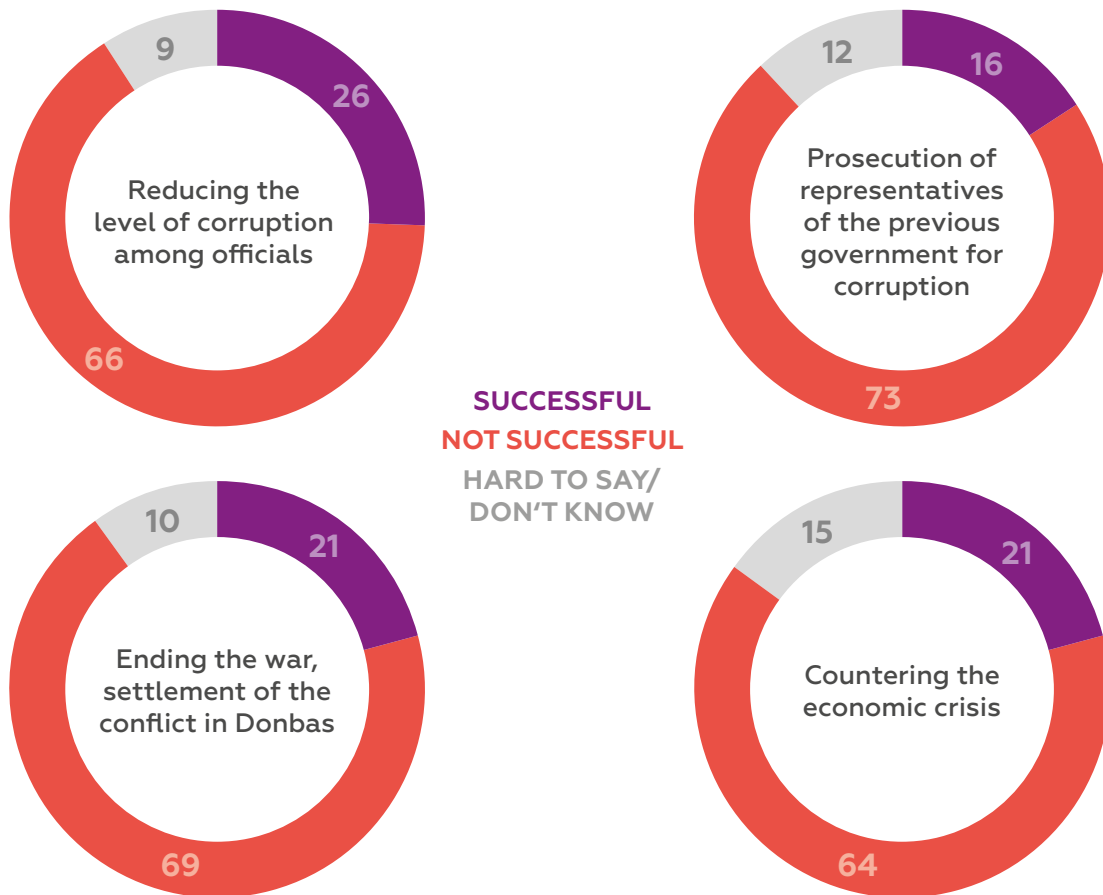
9
26
Reducing the level of corruption among officials
66

12
16
Prosecution of representatives of the previous government for corruption
73

SUCCESSFUL
NOT SUCCESSFUL
HARD TO SAY/ DON'T KNOW

10
21
Ending the war, settlement of the conflict in Donbas
69

15
21
Countering the economic crisis
64